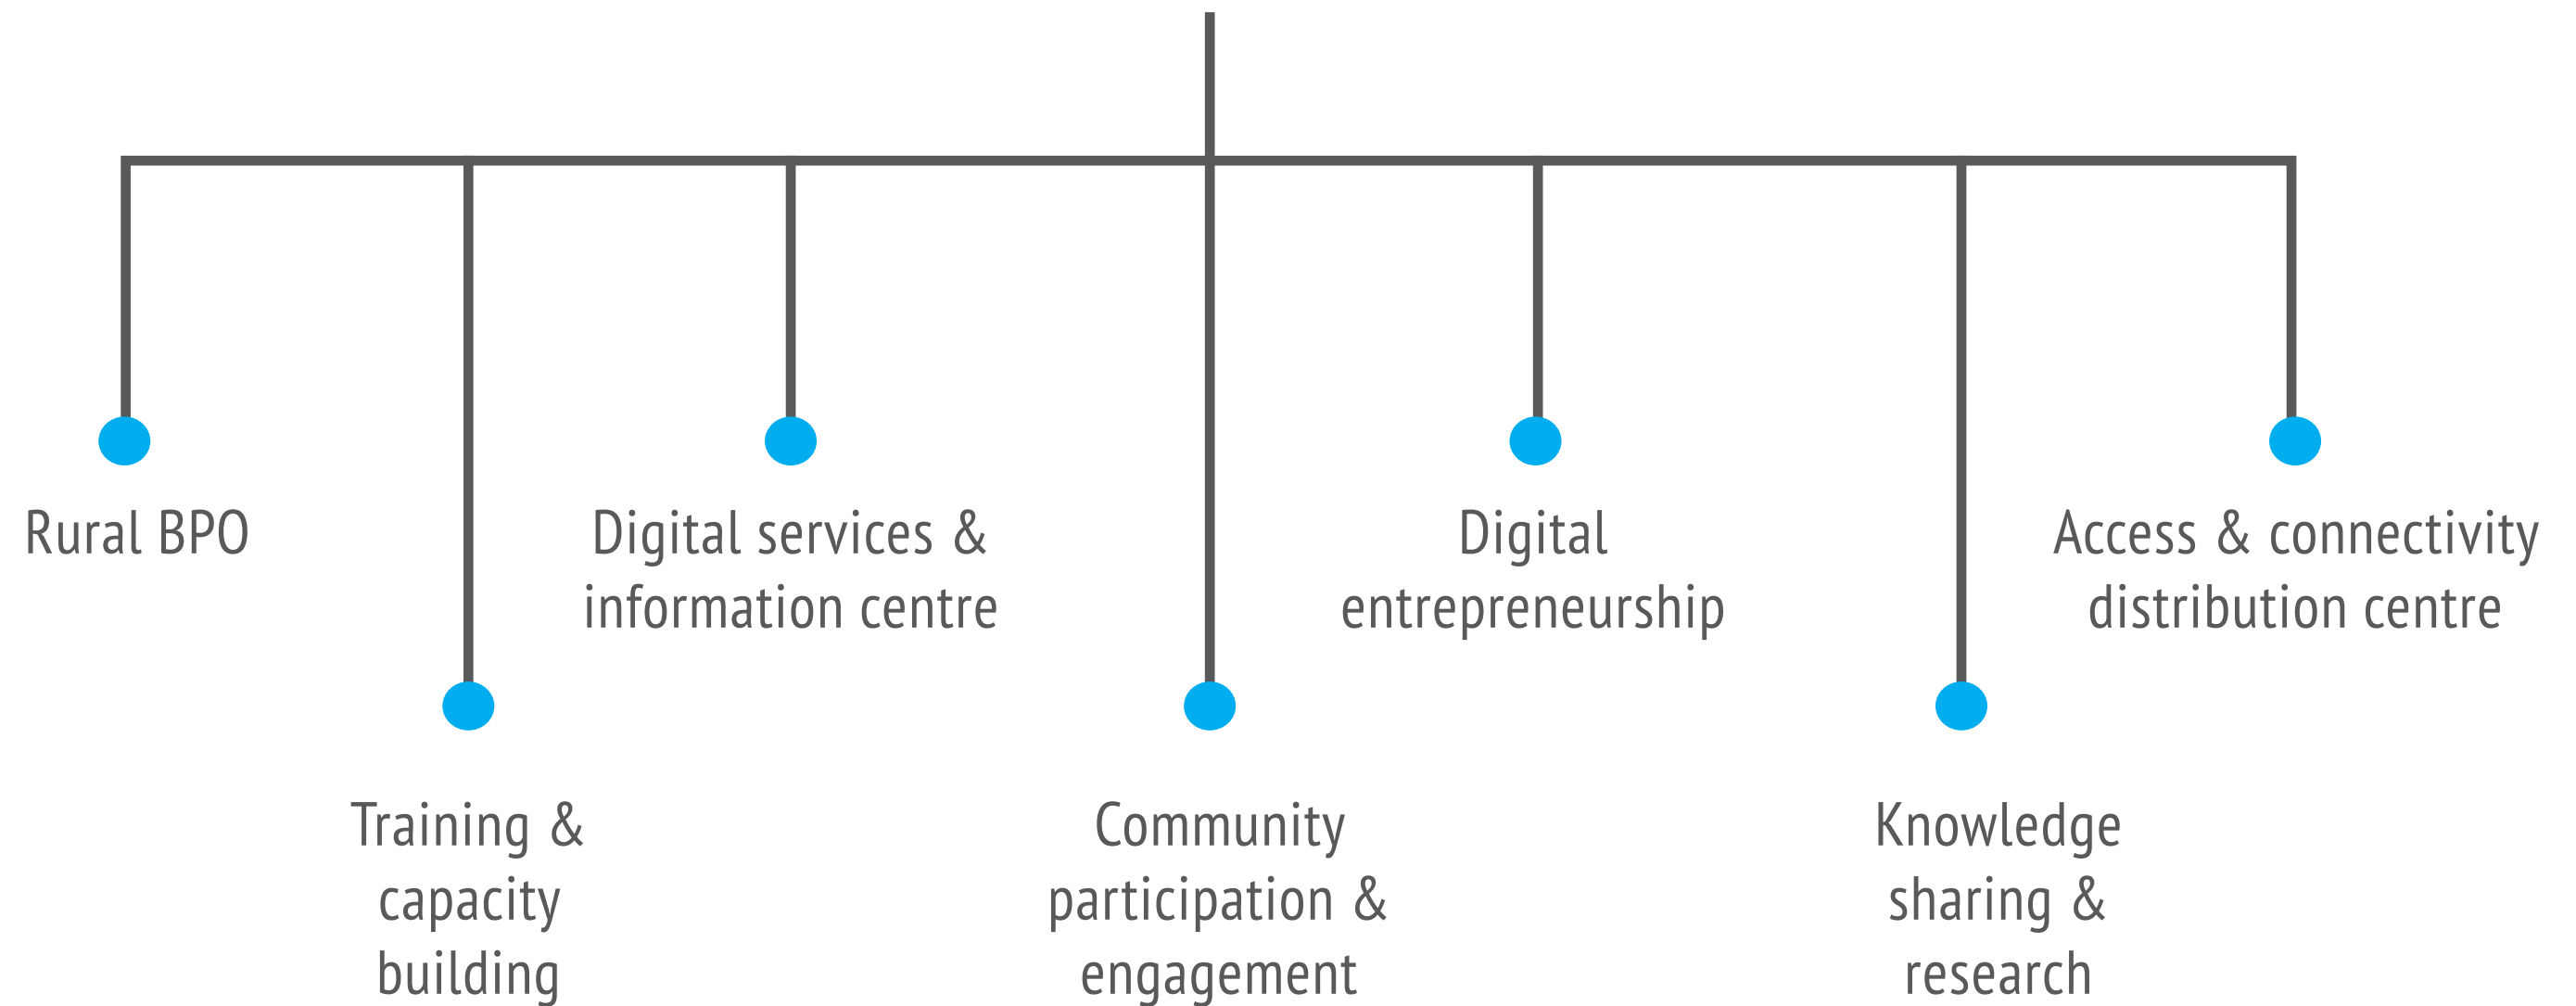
Rural BPO

Training & capacity building

Digital services & information centre

Community participation & engagement

Digital entrepreneurship

Knowledge sharing & research

Access & connectivity distribution centre